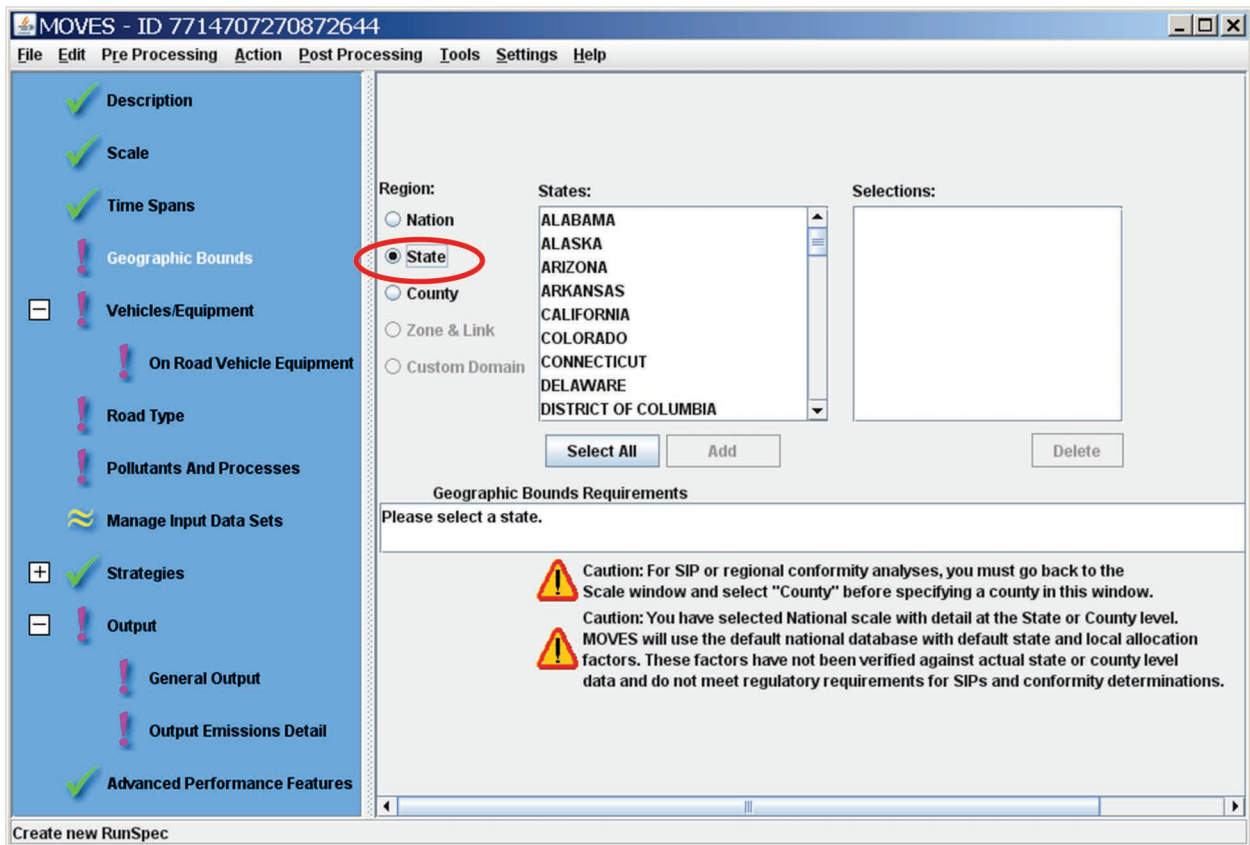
MOVES - ID 7714707270872644

File Edit Pre Processing Action Post Processing Tools Settings Help

Description
Scale
Time Spans
Geographic Bounds
Vehicles/Equipment
On Road Vehicle Equipment
Road Type
Pollutants And Processes
Manage Input Data Sets
Strategies
Output
General Output
Output Emissions Detail
Advanced Performance Features

Region:
Nation
State
County
Zone & Link
Custom Domain

States:
ALABAMA
ALASKA
ARIZONA
ARKANSAS
CALIFORNIA
COLORADO
CONNECTICUT
DELAWARE
DISTRICT OF COLUMBIA

Selections:

Select All Add Delete

Geographic Bounds Requirements
Please select a state.

Caution: For SIP or regional conformity analyses, you must go back to the Scale window and select "County" before specifying a county in this window.

Caution: You have selected National scale with detail at the State or County level. MOVES will use the default national database with default state and local allocation factors. These factors have not been verified against actual state or county level data and do not meet regulatory requirements for SIPs and conformity determinations.

Create new RunSpec